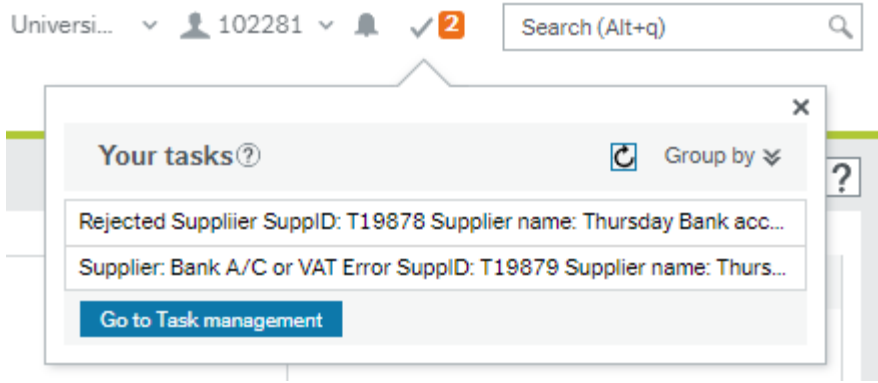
Universi... 102281 2 Search (Alt+q)

×

Your tasks ⓘ Group by

?

Rejected Suppliier SuppID: T19878 Supplier name: Thursday Bank acc...

Supplier: Bank A/C or VAT Error SuppID: T19879 Supplier name: Thurs...

Go to Task management